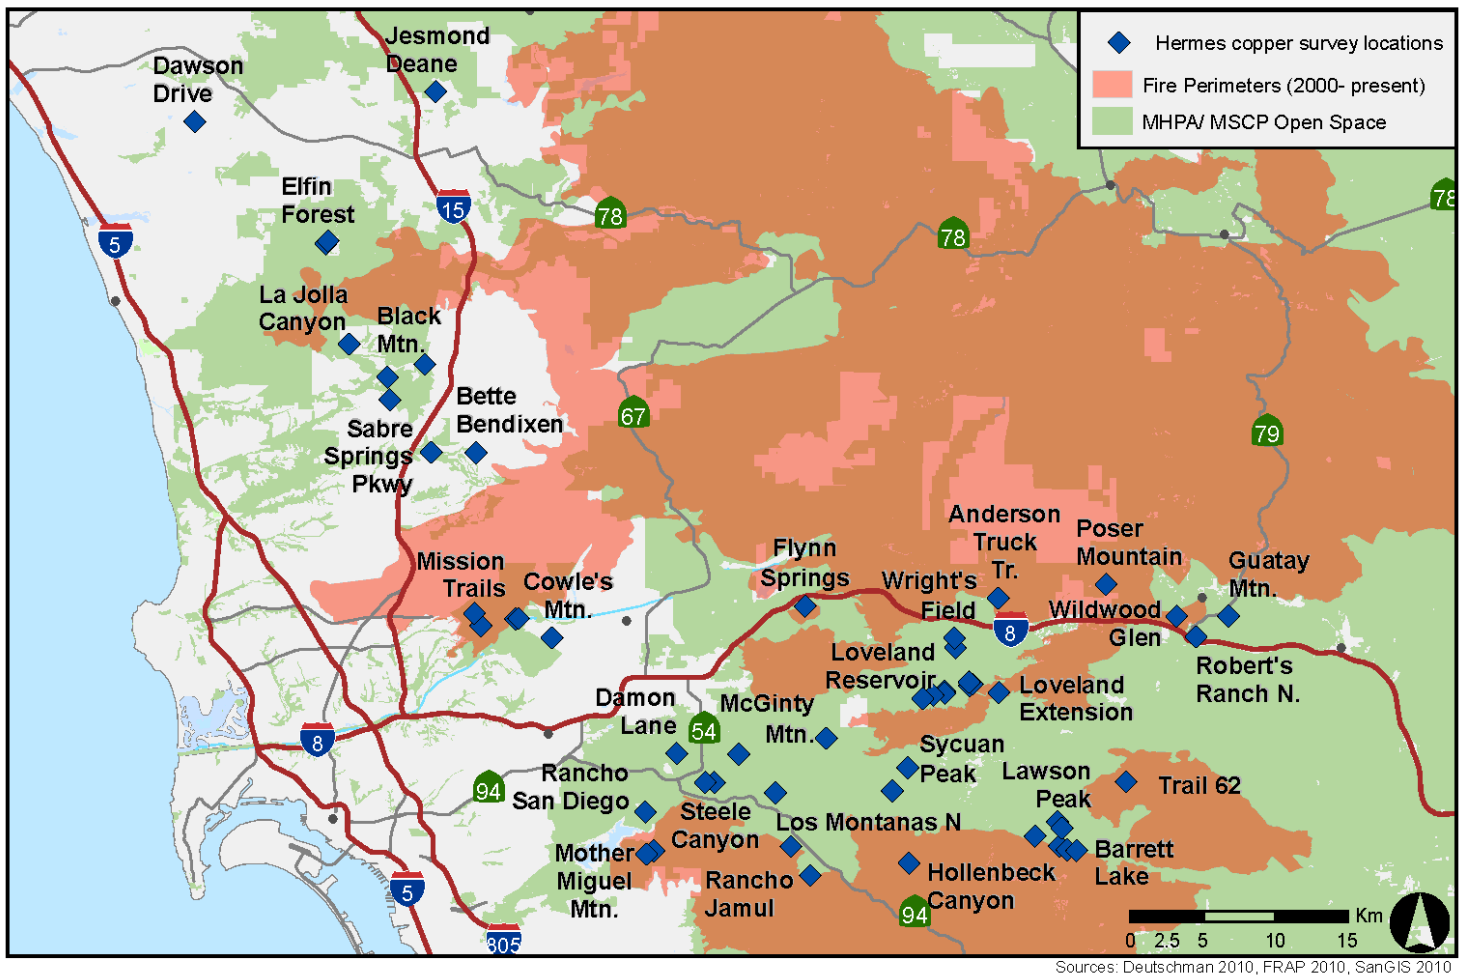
Hermes copper survey locations
Fire Perimeters (2000- present)
MHPA/ MSCP Open Space

Dawson Drive
Jesmond Deane
Elfin Forest
La Jolla Canyon
Black Mtn.
Bette Bendixen
Sabre Springs Pkwy
Mission Trails
Cowle's Mtn.
Flynn Springs
Wright's Field
Anderson Truck Tr.
Poser Mountain
Guatay Mtn.
Wildwood Glen
Robert's Ranch N.
Loveland Reservoir
Loveland Extension
Damon Lane
McGinty Mtn.
Sycuan Peak
Lawson Peak
Trail 62
Rancho San Diego
Steele Canyon
Los Montanas N
Barrett Lake
Mother Miguel Mtn.
Rancho Jamul
Hollenbeck Canyon

5
15
78
78
78
67
79
8
8
54
94
94
5
805

Km
0 2.5 5 10 15

Sources: Deutschman 2010, FRAP 2010, SanGIS 2010